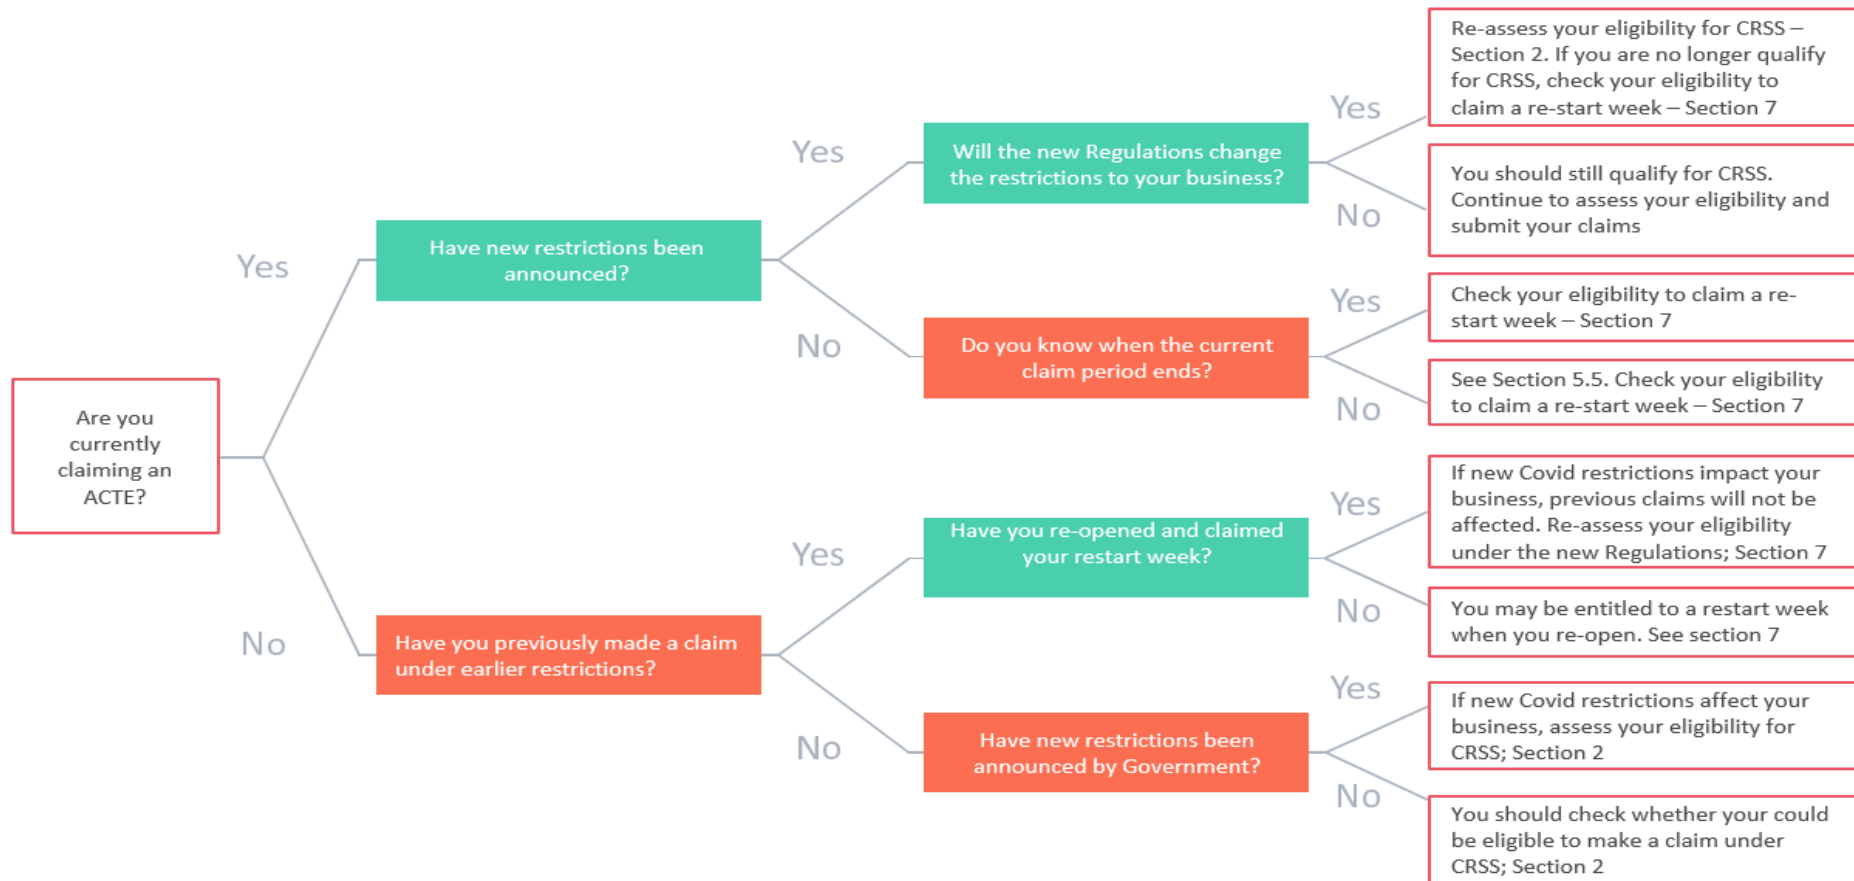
Are you currently claiming an ACTE?

Yes

Have new restrictions been announced?

Yes

Will the new Regulations change the restrictions to your business?

Yes

Re-assess your eligibility for CRSS – Section 2. If you are no longer qualify for CRSS, check your eligibility to claim a re-start week – Section 7

No

You should still qualify for CRSS. Continue to assess your eligibility and submit your claims

No

Do you know when the current claim period ends?

Yes

Check your eligibility to claim a re-start week – Section 7

No

See Section 5.5. Check your eligibility to claim a re-start week – Section 7

No

Have you previously made a claim under earlier restrictions?

Yes

Have you re-opened and claimed your restart week?

Yes

If new Covid restrictions impact your business, previous claims will not be affected. Re-assess your eligibility under the new Regulations; Section 7

No

You may be entitled to a restart week when you re-open. See section 7

No

Have new restrictions been announced by Government?

Yes

If new Covid restrictions affect your business, assess your eligibility for CRSS; Section 2

No

You should check whether your could be eligible to make a claim under CRSS; Section 2